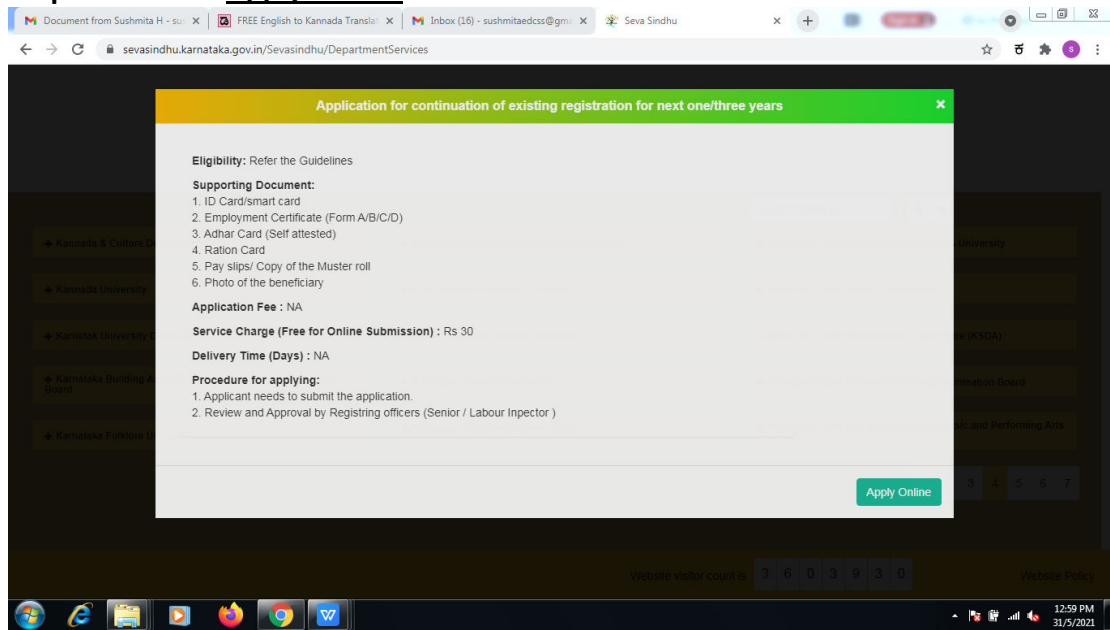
Document from Sushmita H - su ×
FREE English to Kannada Translat ×
Inbox (16) - sushmitaedcss@gm ×
Seva Sindhu ×

sevasindhu.karnataka.gov.in/Sevasindhu/DepartmentServices

Application for continuation of existing registration for next one/three years ×

Eligibility: Refer the Guidelines

Supporting Document:
1. ID Card/smart card
2. Employment Certificate (Form A/B/C/D)
3. Adhar Card (Self attested)
4. Ration Card
5. Pay slips/ Copy of the Muster roll
6. Photo of the beneficiary

Application Fee : NA

Service Charge (Free for Online Submission) : Rs 30

Delivery Time (Days) : NA

Procedure for applying:
1. Applicant needs to submit the application.
2. Review and Approval by Registring officers (Senior / Labour Inpector )

Apply Online

Kannada & Culture D
Kannada University
Karnatak University D
Karnataka Building A Board
Karnataka Folklore U
-University
(KSDA)
mination Board
c and Performing Arts
3 4 5 6 7

Website visitor count is 3 6 0 3 9 3 0
Website Policy

12:59 PM
31/5/2021